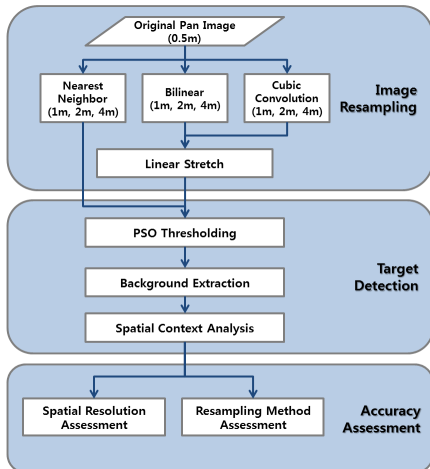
Original Pan Image
(0.5m)

Nearest Neighbor
(1m, 2m, 4m)

Bilinear
(1m, 2m, 4m)

Cubic Convolution
(1m, 2m, 4m)

Image Resampling

Linear Stretch

PSO Thresholding

Background Extraction

Target Detection

Spatial Context Analysis

Spatial Resolution Assessment

Resampling Method Assessment

Accuracy Assessment